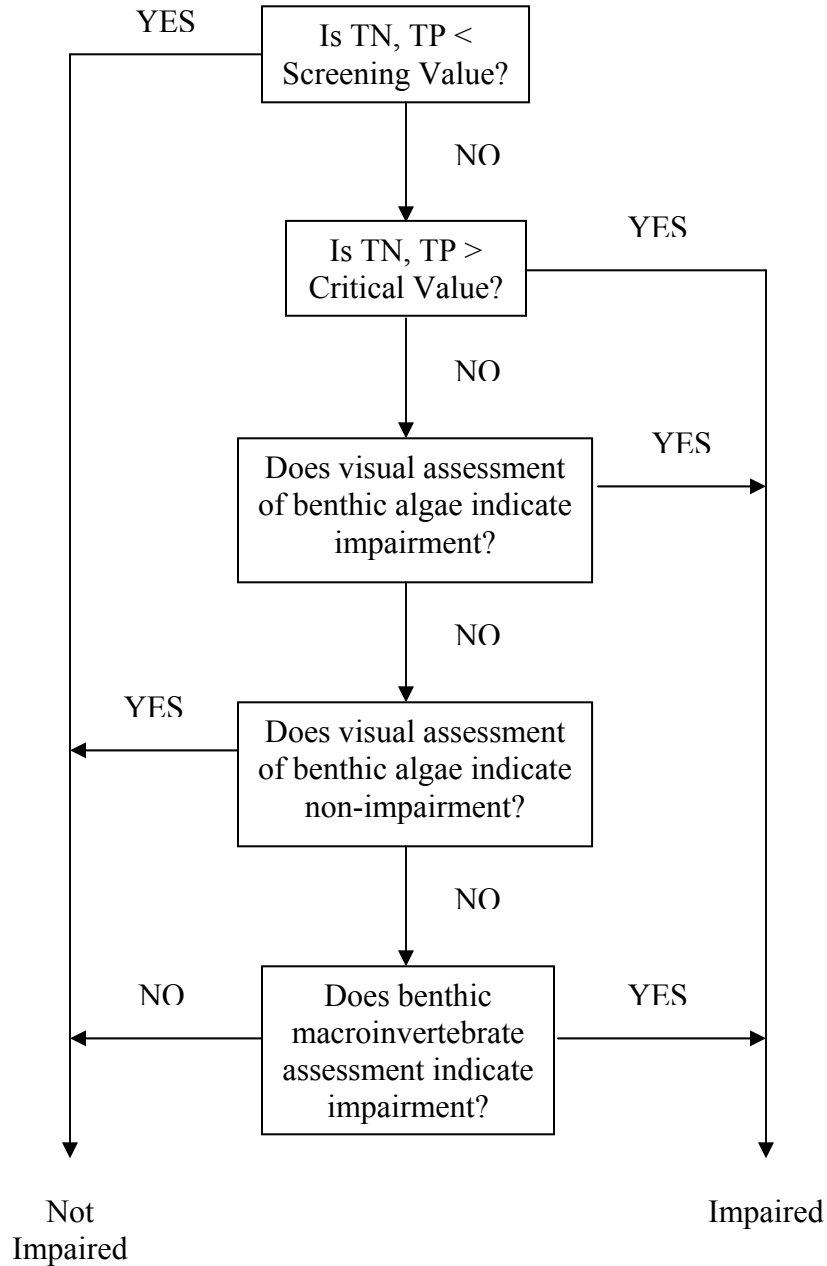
YES

Is TN, TP < Screening Value?

NO

Is TN, TP > Critical Value?

YES

NO

Does visual assessment of benthic algae indicate impairment?

YES

NO

YES

Does visual assessment of benthic algae indicate non-impairment?

NO

NO

Does benthic macroinvertebrate assessment indicate impairment?

YES

Not Impaired

Impaired